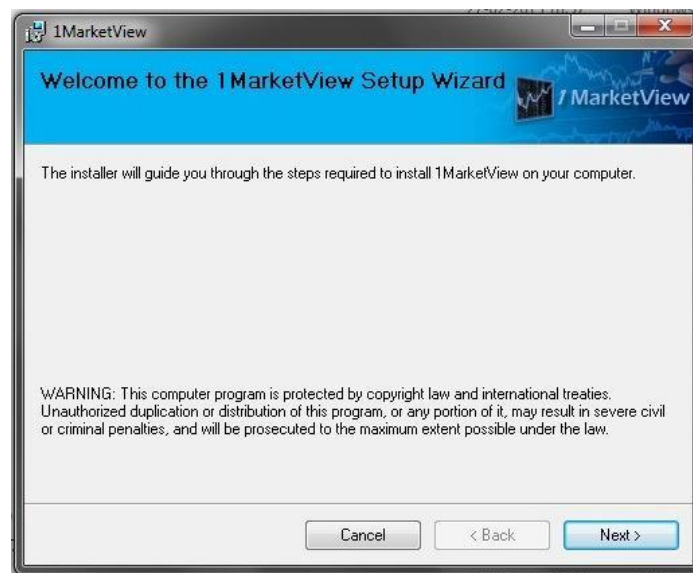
1MarketView

Welcome to the 1MarketView Setup Wizard

1MarketView

The installer will guide you through the steps required to install 1MarketView on your computer.

WARNING: This computer program is protected by copyright law and international treaties. Unauthorized duplication or distribution of this program, or any portion of it, may result in severe civil or criminal penalties, and will be prosecuted to the maximum extent possible under the law.

Cancel

< Back

Next >